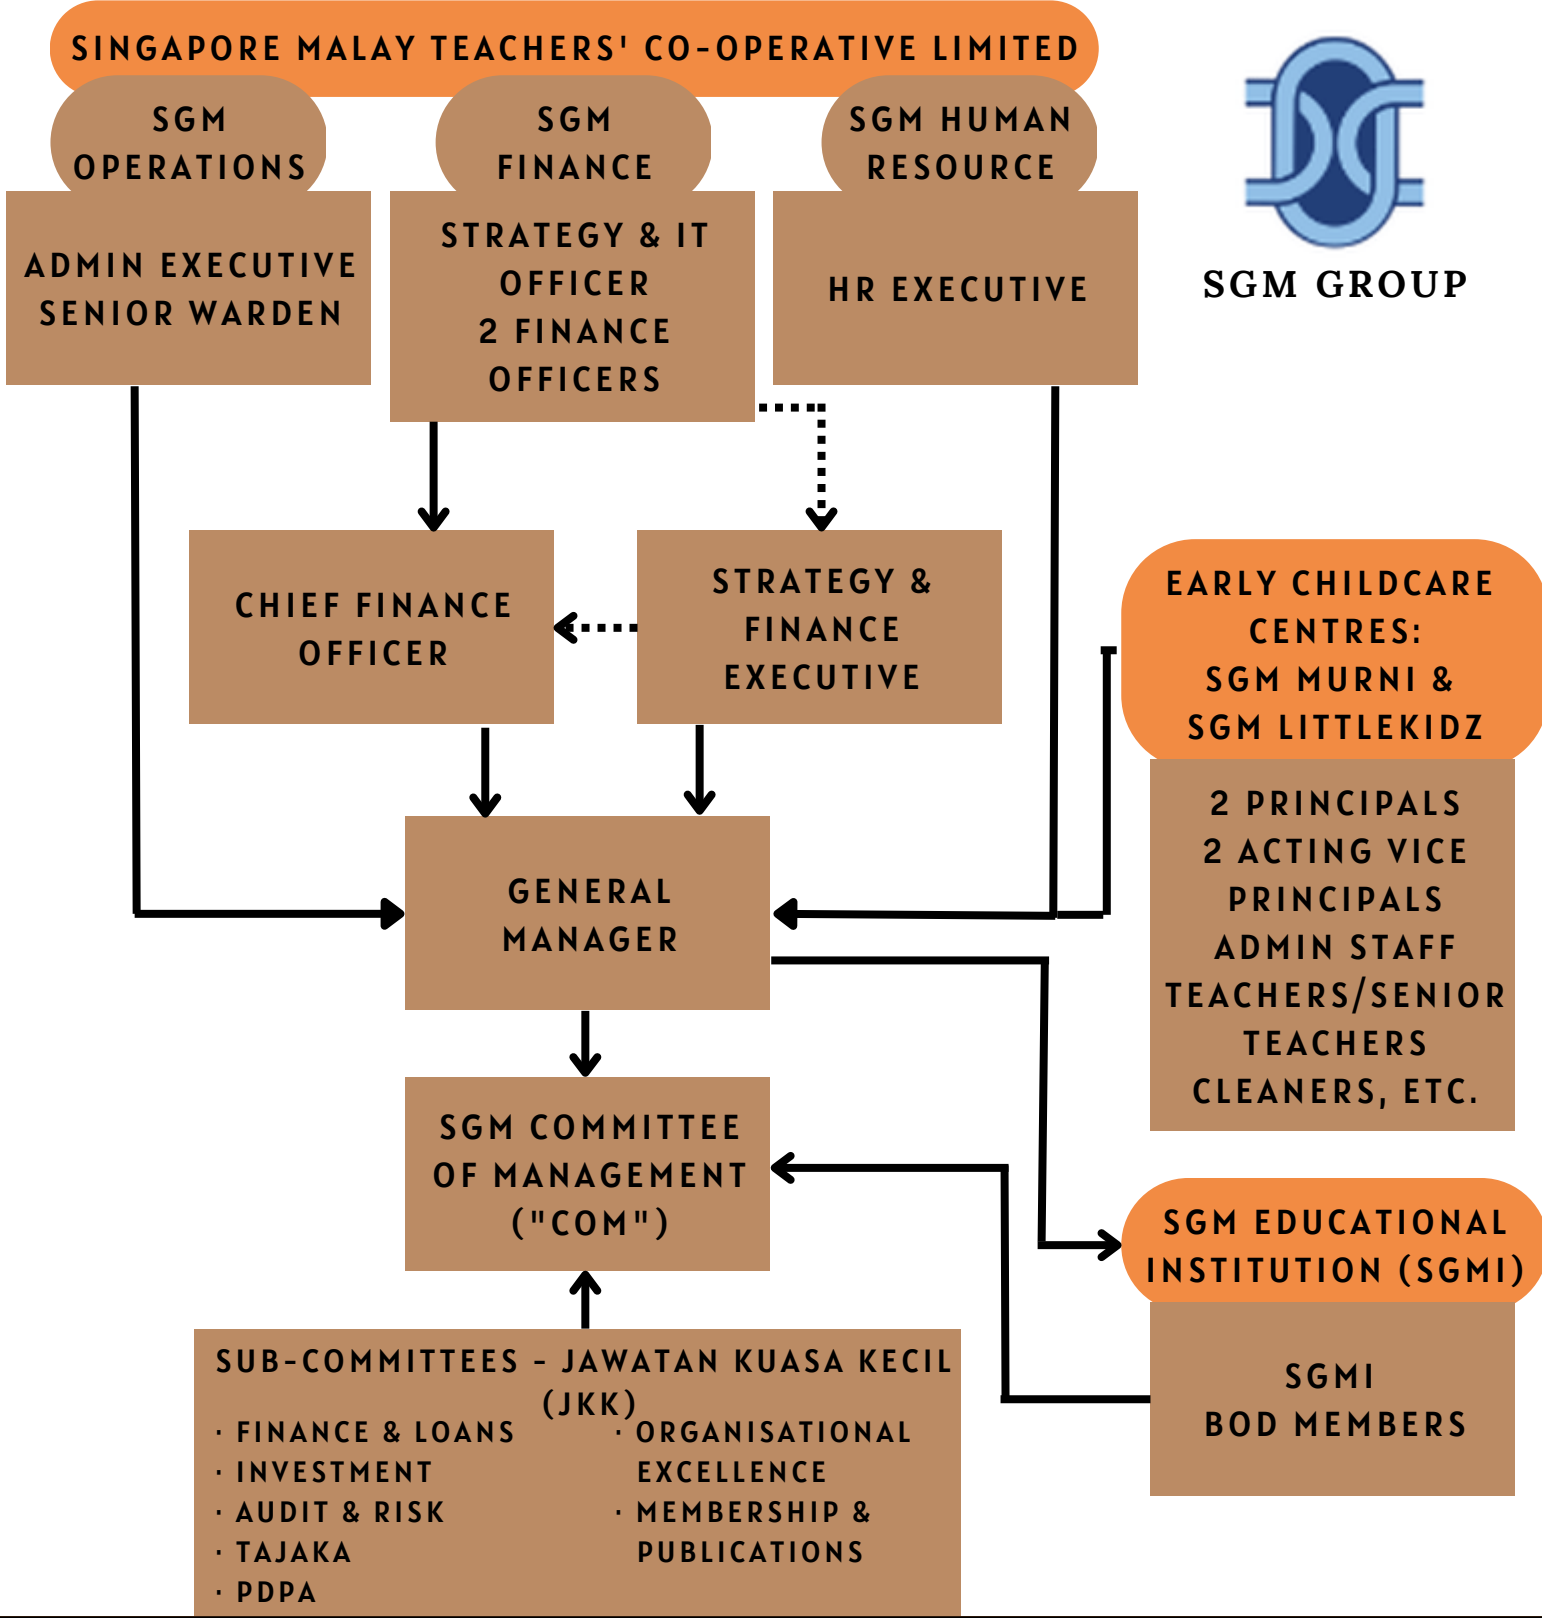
SINGAPORE MALAY TEACHERS' CO-OPERATIVE LIMITED

SGM GROUP

SGM OPERATIONS

ADMIN EXECUTIVE
SENIOR WARDEN

SGM FINANCE

STRATEGY & IT OFFICER
2 FINANCE OFFICERS

SGM HUMAN RESOURCE

HR EXECUTIVE

CHIEF FINANCE OFFICER

STRATEGY & FINANCE EXECUTIVE

EARLY CHILDCARE CENTRES:
SGM MURNI &
SGM LITTLEKIDZ

2 PRINCIPALS
2 ACTING VICE PRINCIPALS
ADMIN STAFF
TEACHERS/SENIOR TEACHERS
CLEANERS, ETC.

GENERAL MANAGER

SGM COMMITTEE OF MANAGEMENT ("COM")

SGM EDUCATIONAL INSTITUTION (SGMI)

SGMI
BOD MEMBERS

SUB-COMMITTEES - JAWATAN KUASA KECIL (JKK)

· FINANCE & LOANS
· INVESTMENT
· AUDIT & RISK
· TAJAKA
· PDPA

· ORGANISATIONAL EXCELLENCE
· MEMBERSHIP & PUBLICATIONS